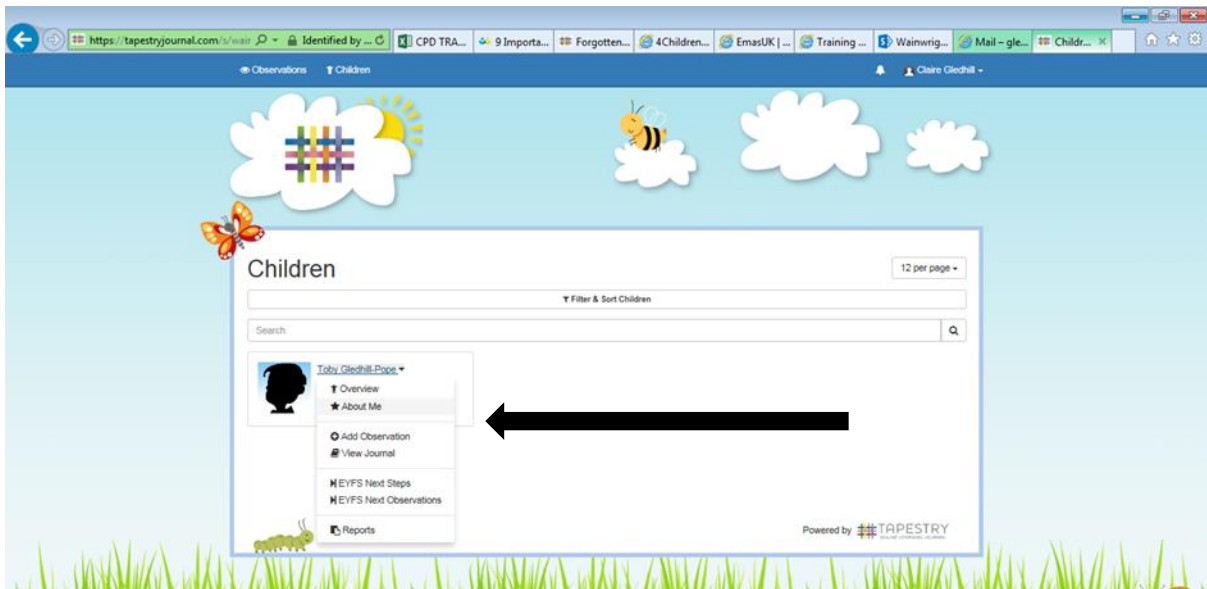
https://tapestryjournal.com/s/wair Identified by ... CPD TRA... 9 Importa... Forgotten... 4Children... EmasUK | ... Training ... Wainwrig... Mail – gle... Childr... ×

Observations Children

Claire Gledhill

Children

12 per page

Filter & Sort Children

Search

Toby Gledhill-Pope

Overview

About Me

Add Observation

View Journal

EYFS Next Steps

EYFS Next Observations

Reports

Powered by TAPESTRY